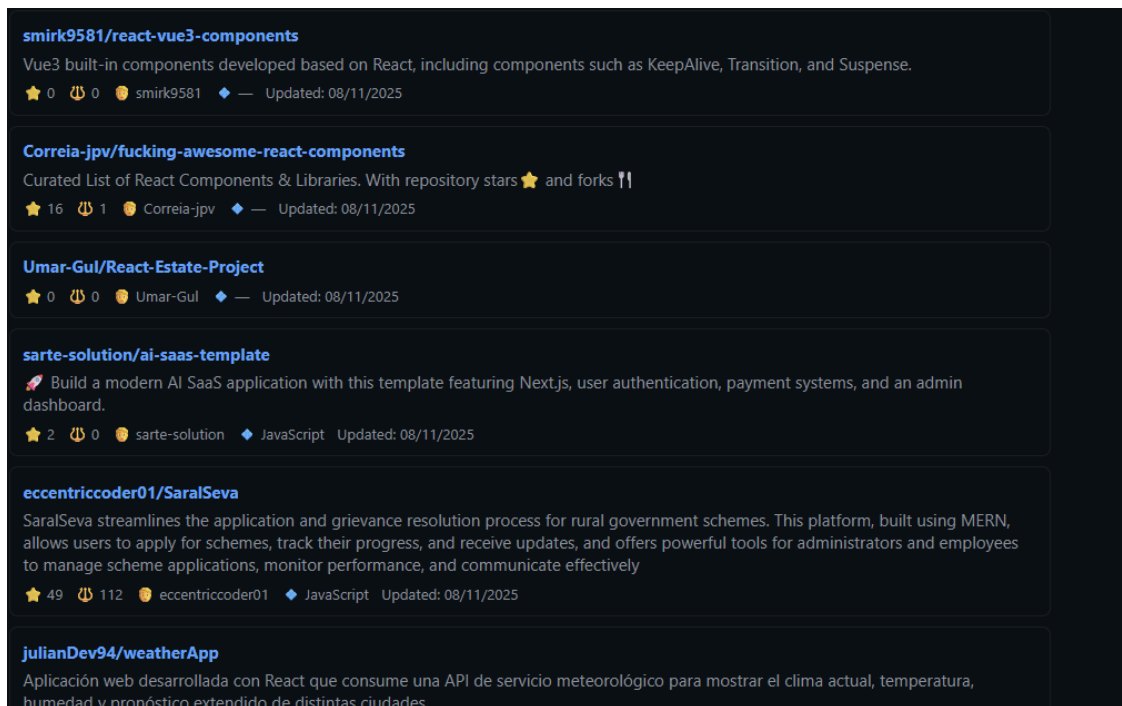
smirk9581/react-vue3-components

Vue3 built-in components developed based on React, including components such as KeepAlive, Transition, and Suspense.

⭐ 0 🍴 0 smirk9581 ◆ — Updated: 08/11/2025

Correia-jpv/fucking-awesome-react-components

Curated List of React Components & Libraries. With repository stars⭐ and forks🍴

⭐ 16 🍴 1 Correia-jpv ◆ — Updated: 08/11/2025

Umar-Gul/React-Estate-Project

⭐ 0 🍴 0 Umar-Gul ◆ — Updated: 08/11/2025

sarte-solution/ai-saas-template

🚀 Build a modern AI SaaS application with this template featuring Next.js, user authentication, payment systems, and an admin dashboard.

⭐ 2 🍴 0 sarte-solution ◆ JavaScript Updated: 08/11/2025

eccentriccoder01/SaralSeva

SaralSeva streamlines the application and grievance resolution process for rural government schemes. This platform, built using MERN, allows users to apply for schemes, track their progress, and receive updates, and offers powerful tools for administrators and employees to manage scheme applications, monitor performance, and communicate effectively

⭐ 49 🍴 112 eccentriccoder01 ◆ JavaScript Updated: 08/11/2025

julianDev94/weatherApp

Aplicación web desarrollada con React que consume una API de servicio meteorológico para mostrar el clima actual, temperatura, humedad y pronóstico extendido de distintas ciudades